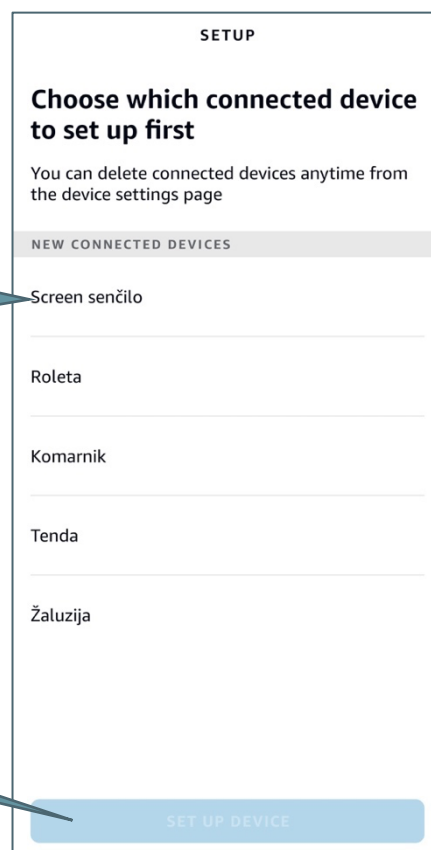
SETUP

Choose which connected device to set up first

You can delete connected devices anytime from the device settings page

NEW CONNECTED DEVICES

Screen senčilo

Roleta

Komarnik

Tenda

Žaluzija

SET UP DEVICE